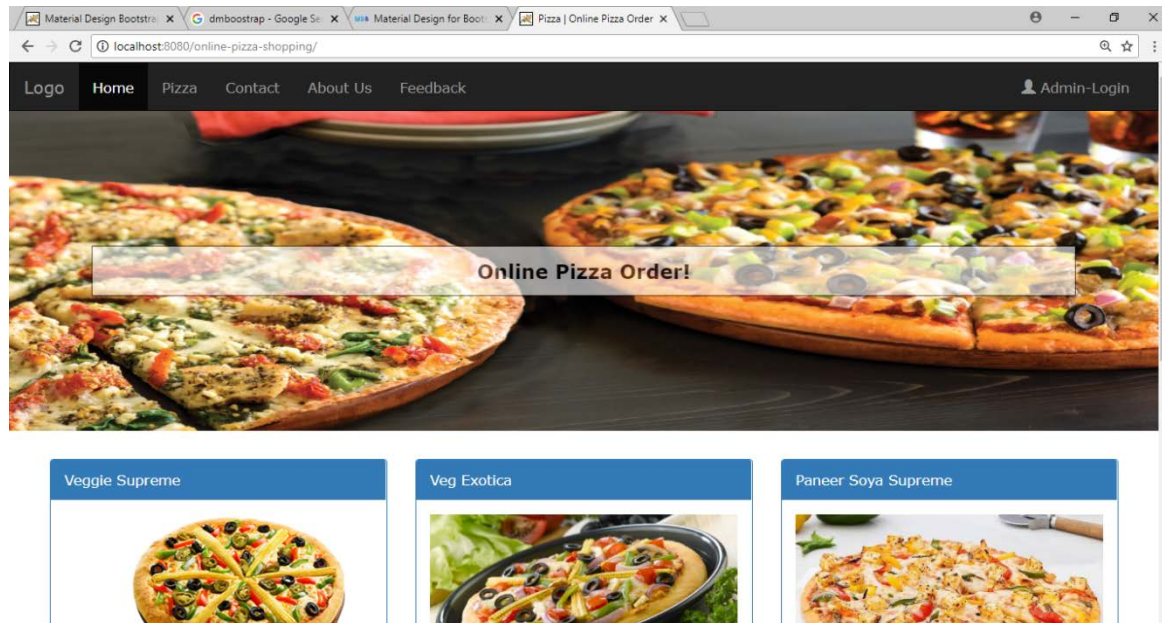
Material Design Bootstra ×
dmboostrap - Google Se ×
Material Design for Boot ×
Pizza | Online Pizza Order ×

localhost:8080/online-pizza-shopping/

Logo Home Pizza Contact About Us Feedback Admin-Login

Online Pizza Order!

Veggie Supreme

Veg Exotica

Paneer Soya Supreme